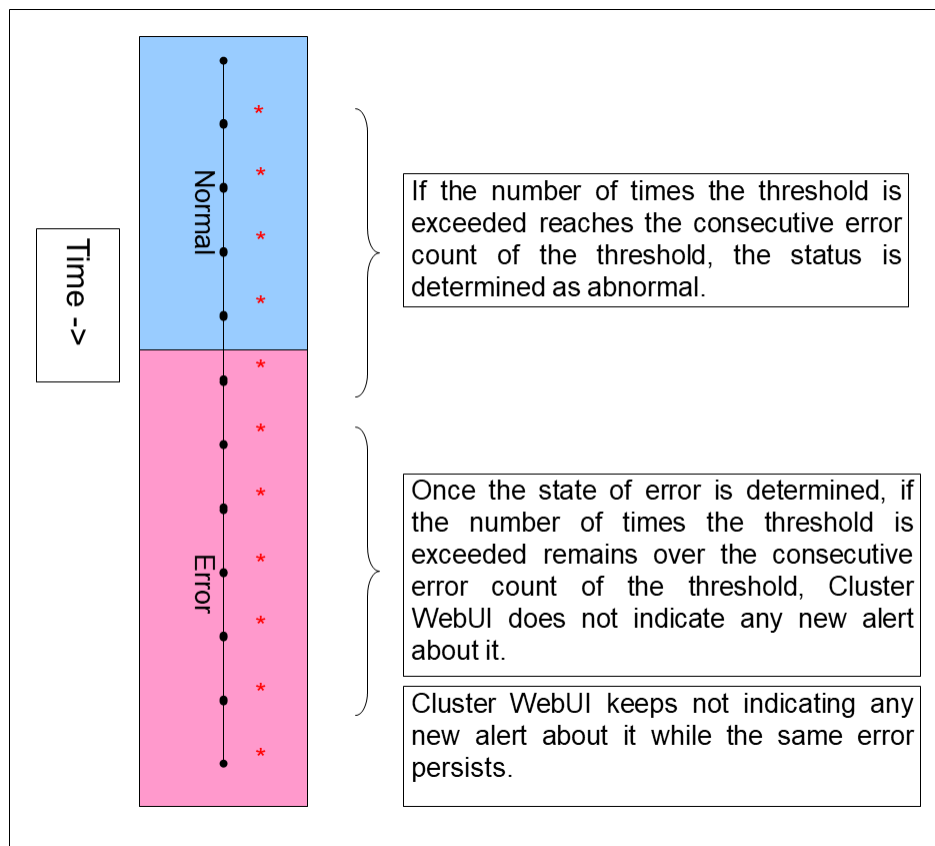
Time ->

Normal

Error

*
*
*
*
*
*
*
*
*
*
*

If the number of times the threshold is exceeded reaches the consecutive error count of the threshold, the status is determined as abnormal.

Once the state of error is determined, if the number of times the threshold is exceeded remains over the consecutive error count of the threshold, Cluster WebUI does not indicate any new alert about it.

Cluster WebUI keeps not indicating any new alert about it while the same error persists.